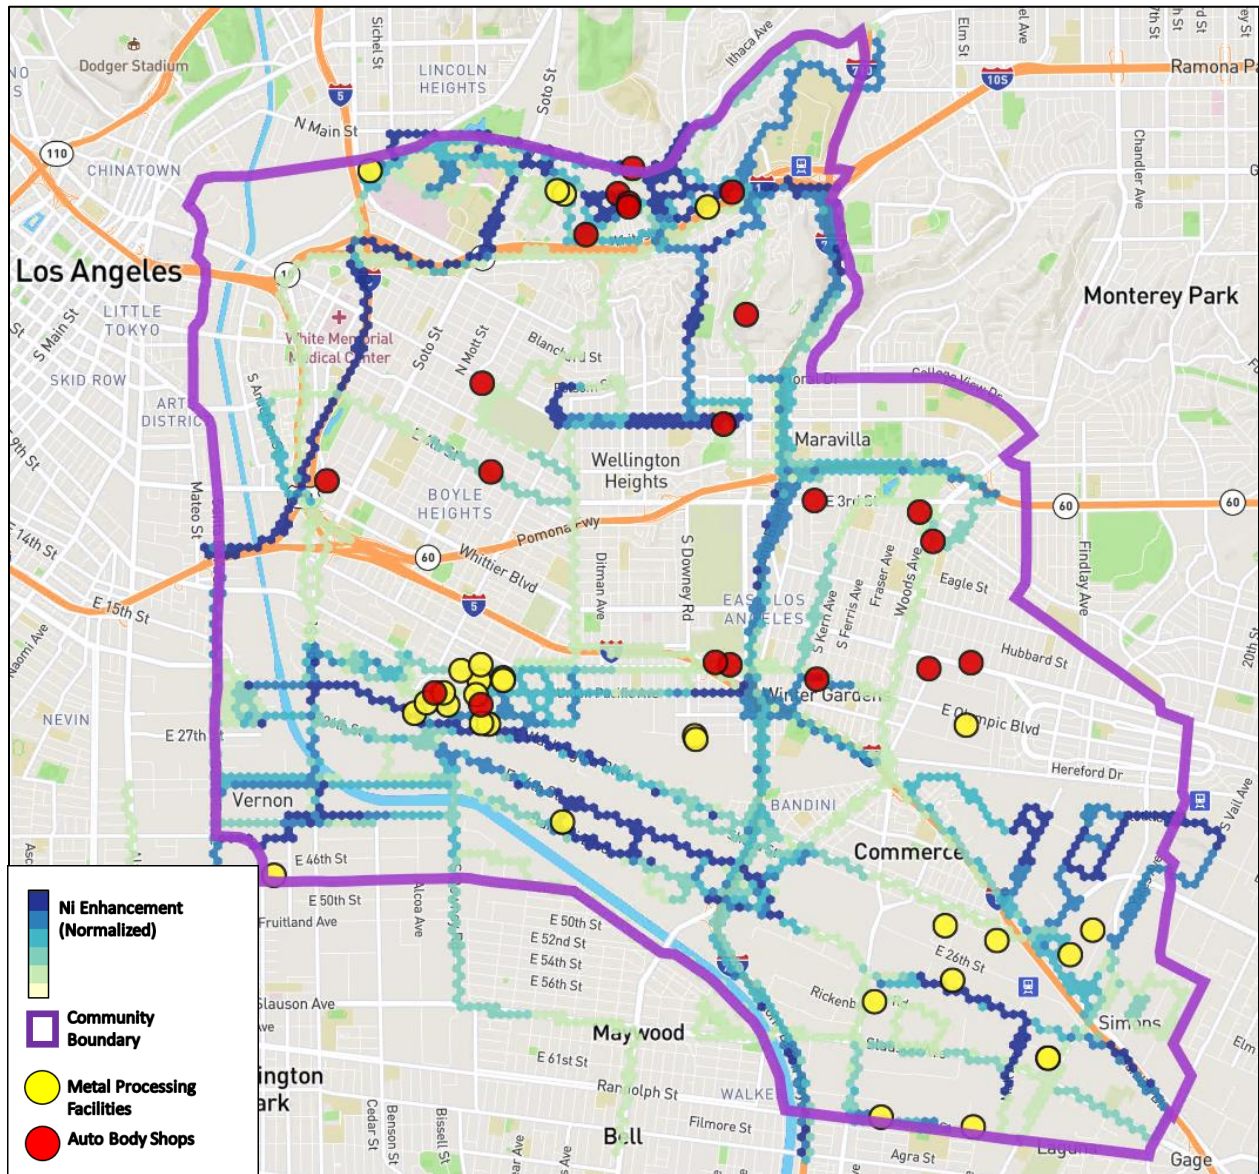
Dodger Stadium
LINCOLN HEIGHTS
Sichel St
Soto St
Ithaca Ave
Elm St
el Ave
7th St
h St
d St
ey St
Ramona P
5
105
710
N Main St
110
CHINATOWN
Chandler Ave
Los Angeles
LITTLE TOKYO
S Main St
SKID ROW
ART DISTRIC
White Memorial Medical Center
Soto St
N Mott St
Blanchard St
Monterey Park
Maravilla
College View Dr
Wellington Heights
BOYLE HEIGHTS
Pomona Fwy
E 3rd St
60
60
Whittier Blvd
Mateo St
E 14th St
E 15th St
Naomi Ave
5
Ditman Ave
S Downey Rd
EAST LOS ANGELES
S Kern Ave
S Ferris Ave
Fraser Ave
Woods Ave
Eagle St
Findlay Ave
Hubbard St
20th St
Winter Gardens
E Olympic Blvd
Hereford Dr
NEVIN
E 27th St
Vernon
BANDINI
Commerce
S Vail Ave
E 46th St
E 50th St
Fruitland Ave
Alcoa Ave
E 50th St
E 52nd St
E 54th St
E 56th St
E 26th St
Rickenb
Simons
Slauson Ave
Maywood
E 61st St
Randolph St
WALKE
Filmore St
Bell
Agra St
Gage
ington ark
Cedar St
Benson St
Bissell St
Ni Enhancement (Normalized)
Community Boundary
Metal Processing Facilities
Auto Body Shops